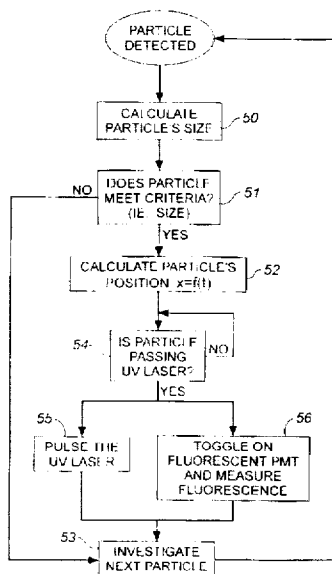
PARTICLE DETECTED

CALCULATE PARTICLE'S SIZE

50

DOES PARTICLE MEET CRITERIA? (IE: SIZE)

51

NO

YES

CALCULATE PARTICLE'S POSITION $x=f(t)$

52

54

IS PARTICLE PASSING UV LASER?

NO

YES

55

PULSE THE UV LASER

56

TOGGLE ON FLUORESCENT PMT AND MEASURE FLUORESCENCE

53

INVESTIGATE NEXT PARTICLE